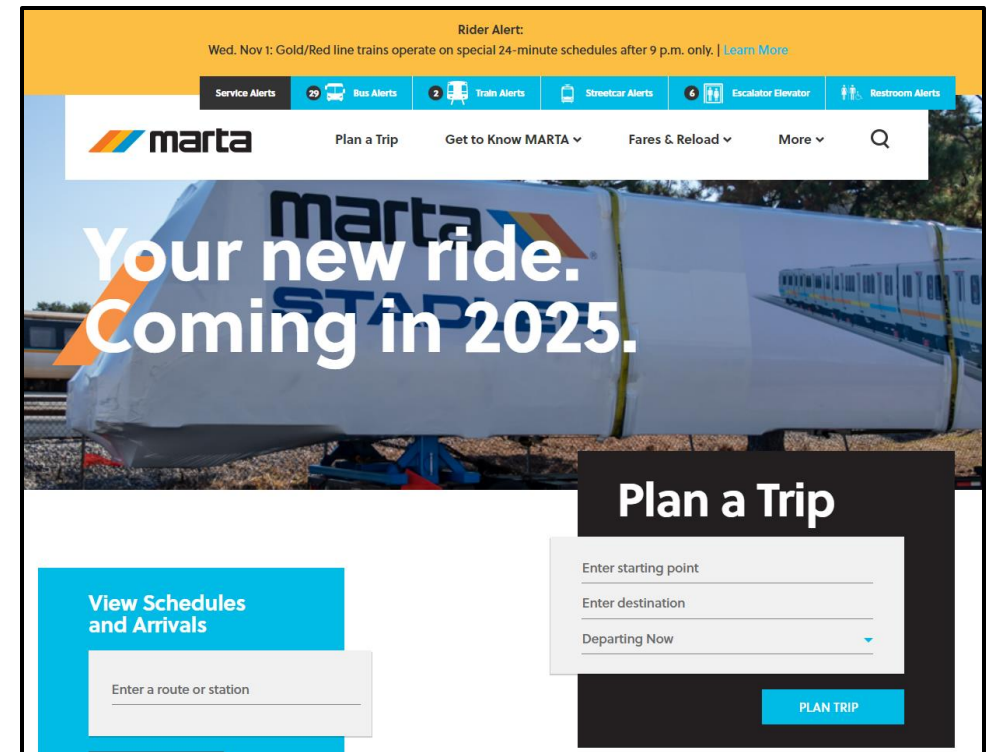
Rider Alert:
Wed. Nov 1: Gold/Red line trains operate on special 24-minute schedules after 9 p.m. only. | Learn More

Service Alerts 29 Bus Alerts 2 Train Alerts Streetcar Alerts 6 Escalator Elevator Restroom Alerts

marta Plan a Trip Get to Know MARTA Fares & Reload More

marta STADLER

Your new ride. Coming in 2025.

Plan a Trip

Enter starting point

Enter destination

Departing Now

PLAN TRIP

View Schedules and Arrivals

Enter a route or station